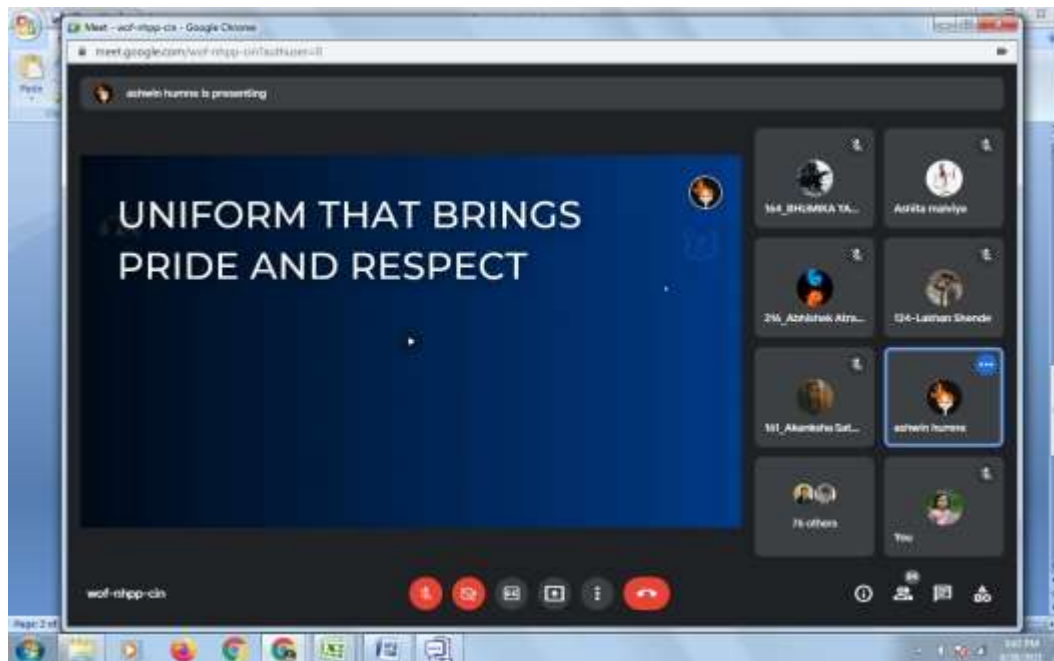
Meet - wof-nhpp-cin - Google Chrome

meet.google.com/wof-nhpp-cin?authuser=0

ashwin humne is presenting

UNIFORM THAT BRINGS PRIDE AND RESPECT

164_BHUMIKA YA...

Ashita malviya

216_Abhishek Atra...

124-Lakhan Shende

161_Akanksha Sat...

ashwin humne

76 others

You

wof-nhpp-cin

Paste

Page: 2 of